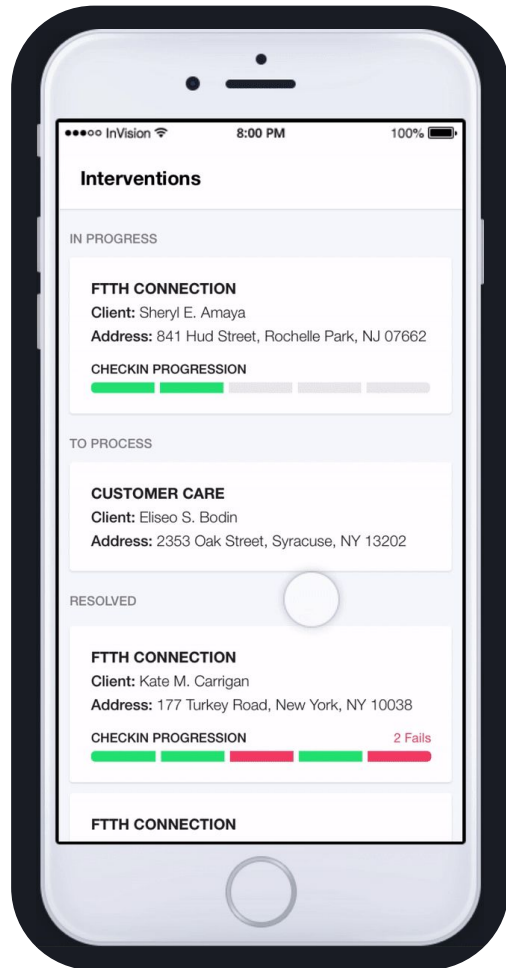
●●●○○ InVision 8:00 PM 100%

Interventions

IN PROGRESS

FTTH CONNECTION
Client: Sheryl E. Amaya
Address: 841 Hud Street, Rochelle Park, NJ 07662

CHECKIN PROGRESSION

TO PROCESS

CUSTOMER CARE
Client: Eliseo S. Bodin
Address: 2353 Oak Street, Syracuse, NY 13202

RESOLVED

FTTH CONNECTION
Client: Kate M. Carrigan
Address: 177 Turkey Road, New York, NY 10038

CHECKIN PROGRESSION 2 Fails

FTTH CONNECTION